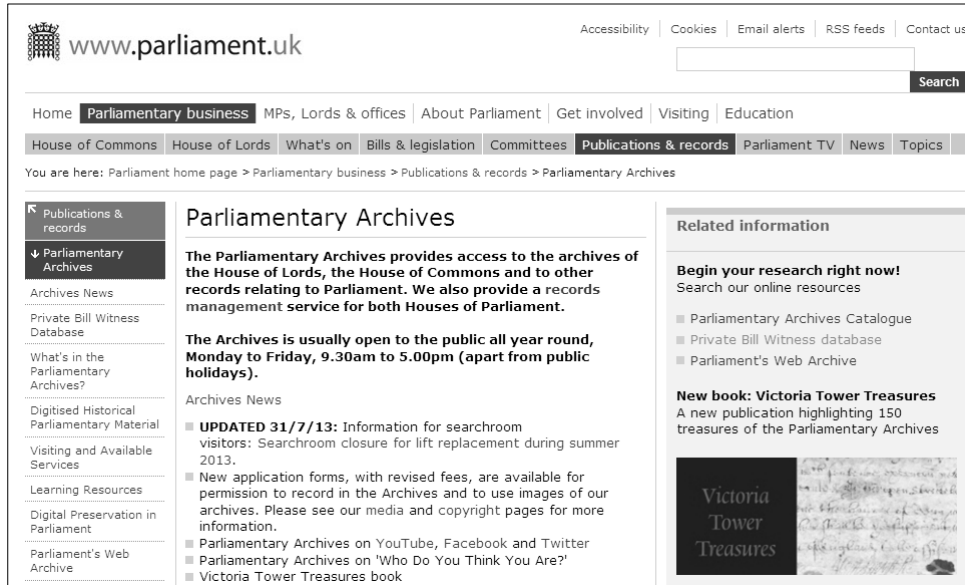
www.parliament.uk

Accessibility | Cookies | Email alerts | RSS feeds | Contact us

Search

Home | Parliamentary business | MPs, Lords & offices | About Parliament | Get involved | Visiting | Education

House of Commons | House of Lords | What's on | Bills & legislation | Committees | Publications & records | Parliament TV | News | Topics

You are here: Parliament home page > Parliamentary business > Publications & records > Parliamentary Archives

Publications & records

Parliamentary Archives

Archives News

Private Bill Witness Database

What's in the Parliamentary Archives?

Digitised Historical Parliamentary Material

Visiting and Available Services

Learning Resources

Digital Preservation in Parliament

Parliament's Web Archive

Parliamentary Archives

The Parliamentary Archives provides access to the archives of the House of Lords, the House of Commons and to other records relating to Parliament. We also provide a records management service for both Houses of Parliament.

The Archives is usually open to the public all year round, Monday to Friday, 9.30am to 5.00pm (apart from public holidays).

Archives News

- UPDATED 31/7/13: Information for searchroom visitors: Searchroom closure for lift replacement during summer 2013.
- New application forms, with revised fees, are available for permission to record in the Archives and to use images of our archives. Please see our media and copyright pages for more information.
- Parliamentary Archives on YouTube, Facebook and Twitter
- Parliamentary Archives on 'Who Do You Think You Are?'
- Victoria Tower Treasures book

Related information

Begin your research right now!
Search our online resources

- Parliamentary Archives Catalogue
- Private Bill Witness database
- Parliament's Web Archive

New book: Victoria Tower Treasures
A new publication highlighting 150 treasures of the Parliamentary Archives

Victoria Tower Treasures